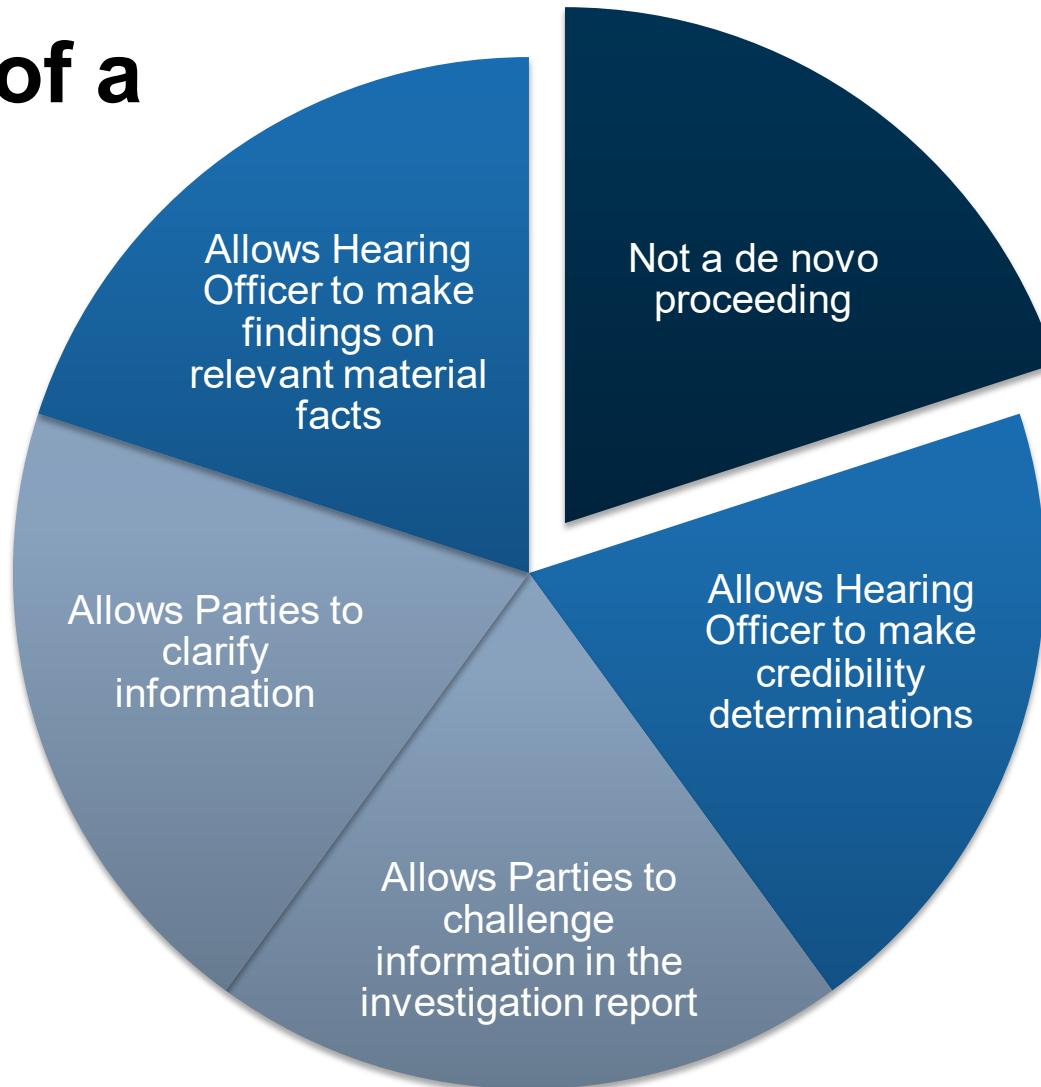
of a

Not a de novo proceeding

Allows Hearing Officer to make credibility determinations

Allows Parties to challenge information in the investigation report

Allows Parties to clarify information

Allows Hearing Officer to make findings on relevant material facts